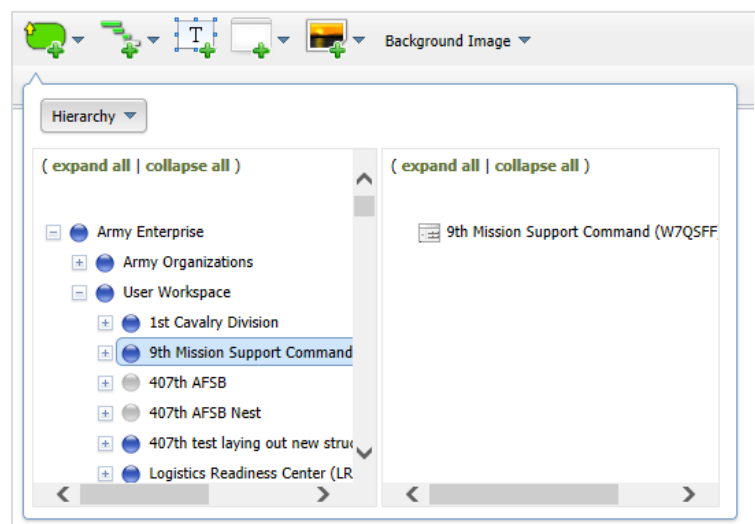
T

Background Image

Hierarchy

( expand all | collapse all )

Army Enterprise

Army Organizations

User Workspace

1st Cavalry Division

9th Mission Support Command

407th AFSB

407th AFSB Nest

407th test laying out new struc

Logistics Readiness Center (LR

( expand all | collapse all )

9th Mission Support Command (W7QSFF